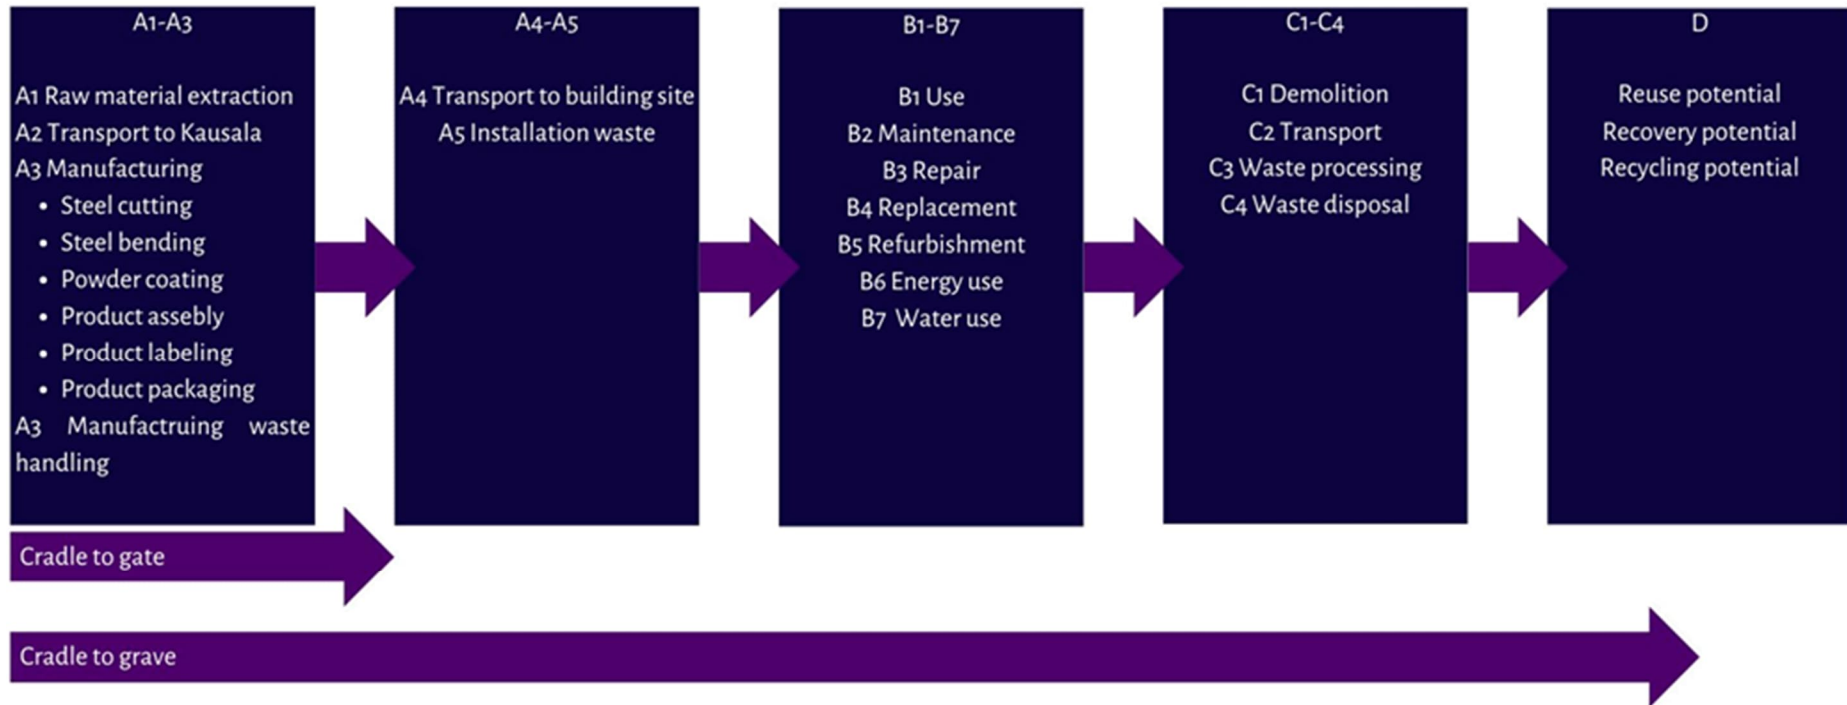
A1-A3

A1 Raw material extraction
A2 Transport to Kausala
A3 Manufacturing
• Steel cutting
• Steel bending
• Powder coating
• Product assebly
• Product labeling
• Product packaging
A3 Manufactruing waste handling

A4-A5

A4 Transport to building site
A5 Installation waste

B1-B7

B1 Use
B2 Maintenance
B3 Repair
B4 Replacement
B5 Refurbishment
B6 Energy use
B7 Water use

C1-C4

C1 Demolition
C2 Transport
C3 Waste processing
C4 Waste disposal

D

Reuse potential
Recovery potential
Recycling potential

Cradle to gate

Cradle to grave